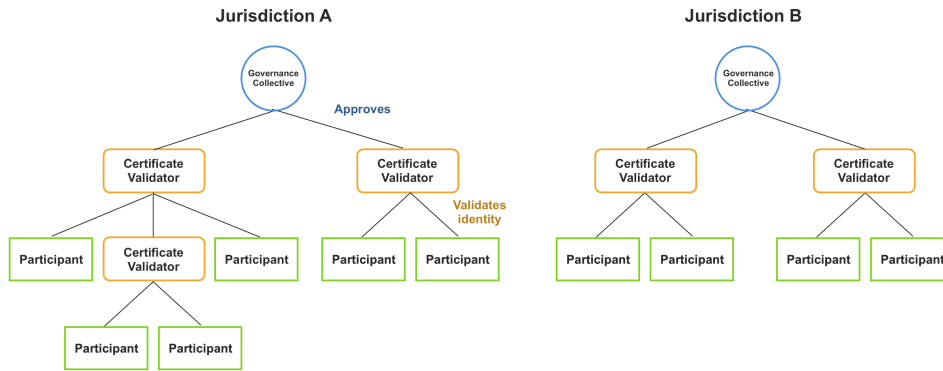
Jurisdiction A

Governance Collective

Approves

Certificate Validator

Certificate Validator

Validates identity

Participant

Certificate Validator

Participant

Participant

Participant

Participant

Participant

Jurisdiction B

Governance Collective

Certificate Validator

Certificate Validator

Participant

Participant

Participant

Participant